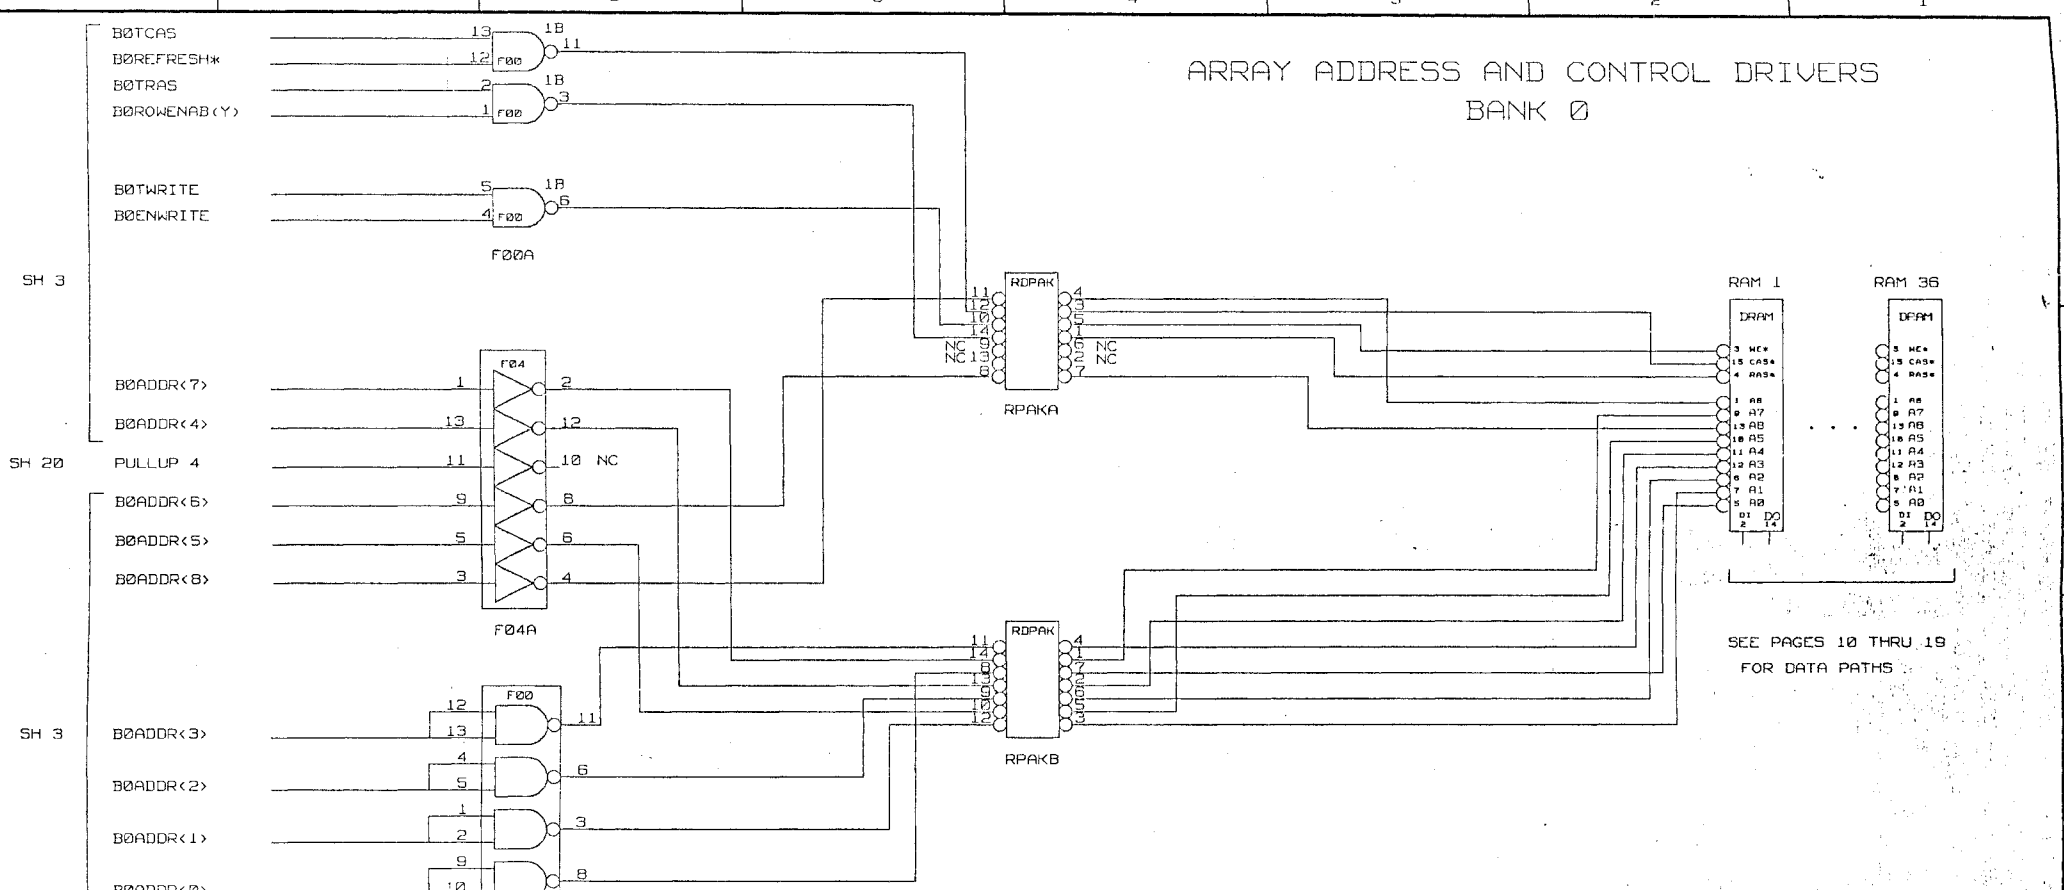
ARRAY ADDRESS AND CONTROL DRIVERS
BANK Ø

BØTCAS
BØREFRESH*
BØTRAS
BØROWENAB(Y)
BØTWRITE
BØENWRITE

13 12 F00 1B 11
2 1 F00 1B 3
5 4 F00 1B 6
F00A

SH 3

RDPAK
11 12 10 14 9 13 8
NC NC
4 3 5 1 6 2 7
NC NC
RPAKA

RAM 1
DRAM
3 WE*
15 CAS*
4 RAS*
1 A8
9 A7
13 A6
10 A5
11 A4
12 A3
6 A2
7 A1
5 A0
DI 2 DO 14

RAM 36
DRAM
3 WE*
15 CAS*
4 RAS*
1 A8
9 A7
13 A6
10 A5
11 A4
12 A3
6 A2
7 A1
5 A0
DI 2 DO 14

. . .

F04
BØADDR<7> 1 2
BØADDR<4> 13 12
SH 20 PULLUP 4 11 10 NC
BØADDR<6> 9 8
BØADDR<5> 5 6
BØADDR<8> 3 4
F04A

RDPAK
11 14 10 13 9 13 12
4 1 7 2 6 5 3
RPAKB

SEE PAGES 10 THRU 19
FOR DATA PATHS

F00
SH 3
BØADDR<3> 12 13 11
BØADDR<2> 4 5 6
BØADDR<1> 1 2 3
BØADDR<0> 9 10 8